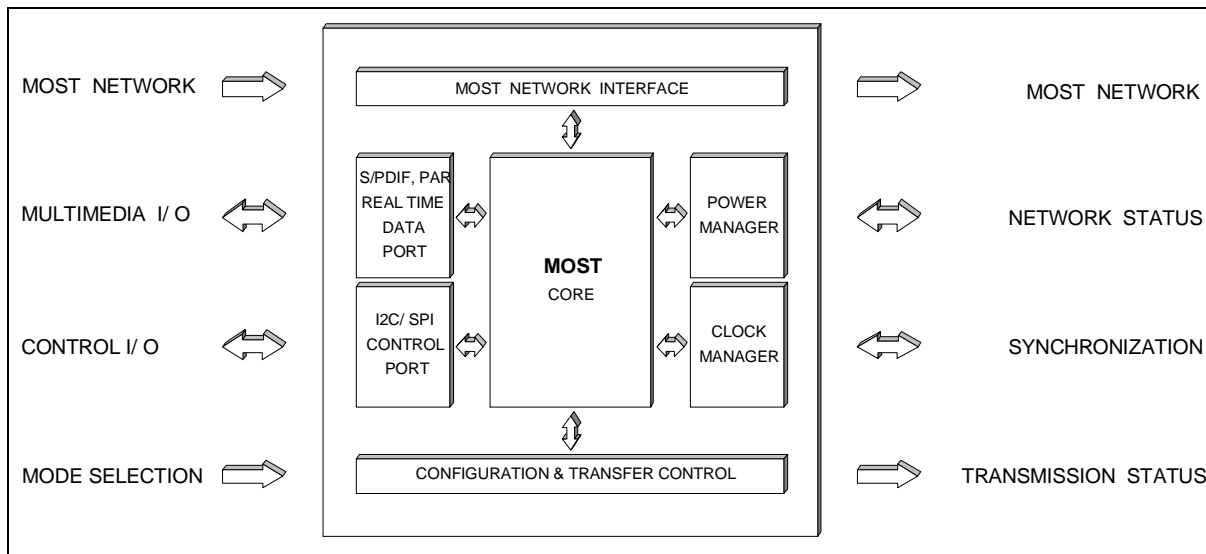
MOST NETWORK

MULTIMEDIA I/ O

CONTROL I/ O

MODE SELECTION

MOST NETWORK INTERFACE

S/PDIF, PAR REAL TIME DATA PORT

I2C/ SPI CONTROL PORT

**MOST**
CORE

POWER MANAGER

CLOCK MANAGER

CONFIGURATION & TRANSFER CONTROL

MOST NETWORK

NETWORK STATUS

SYNCHRONIZATION

TRANSMISSION STATUS